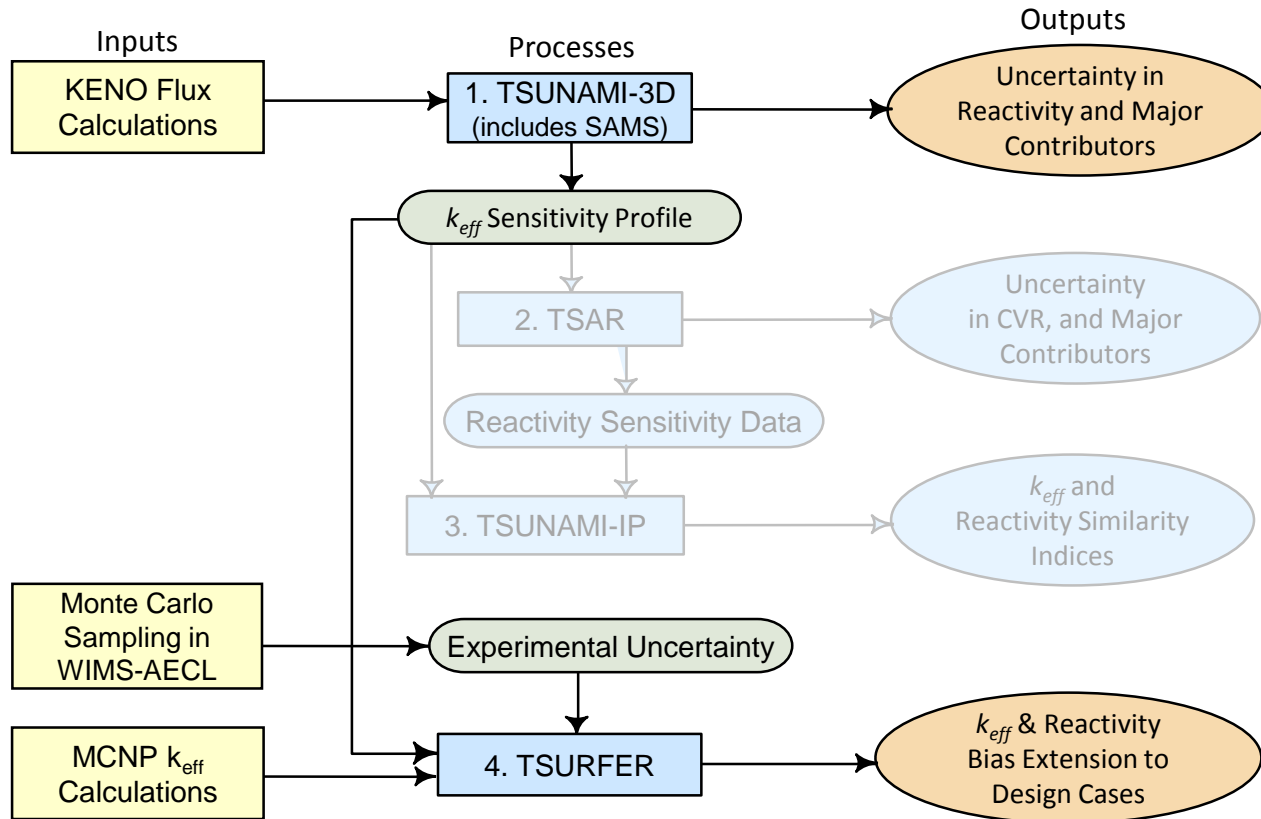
Inputs

Processes

Outputs

KENO Flux Calculations

1. TSUNAMI-3D (includes SAMS)

Uncertainty in Reactivity and Major Contributors

$k_{eff}$ Sensitivity Profile

2. TSAR

Uncertainty in CVR, and Major Contributors

Reactivity Sensitivity Data

3. TSUNAMI-IP

$k_{eff}$ and Reactivity Similarity Indices

Monte Carlo Sampling in WIMS-AECL

Experimental Uncertainty

MCNP $k_{eff}$ Calculations

4. TSURFER

$k_{eff}$ & Reactivity Bias Extension to Design Cases